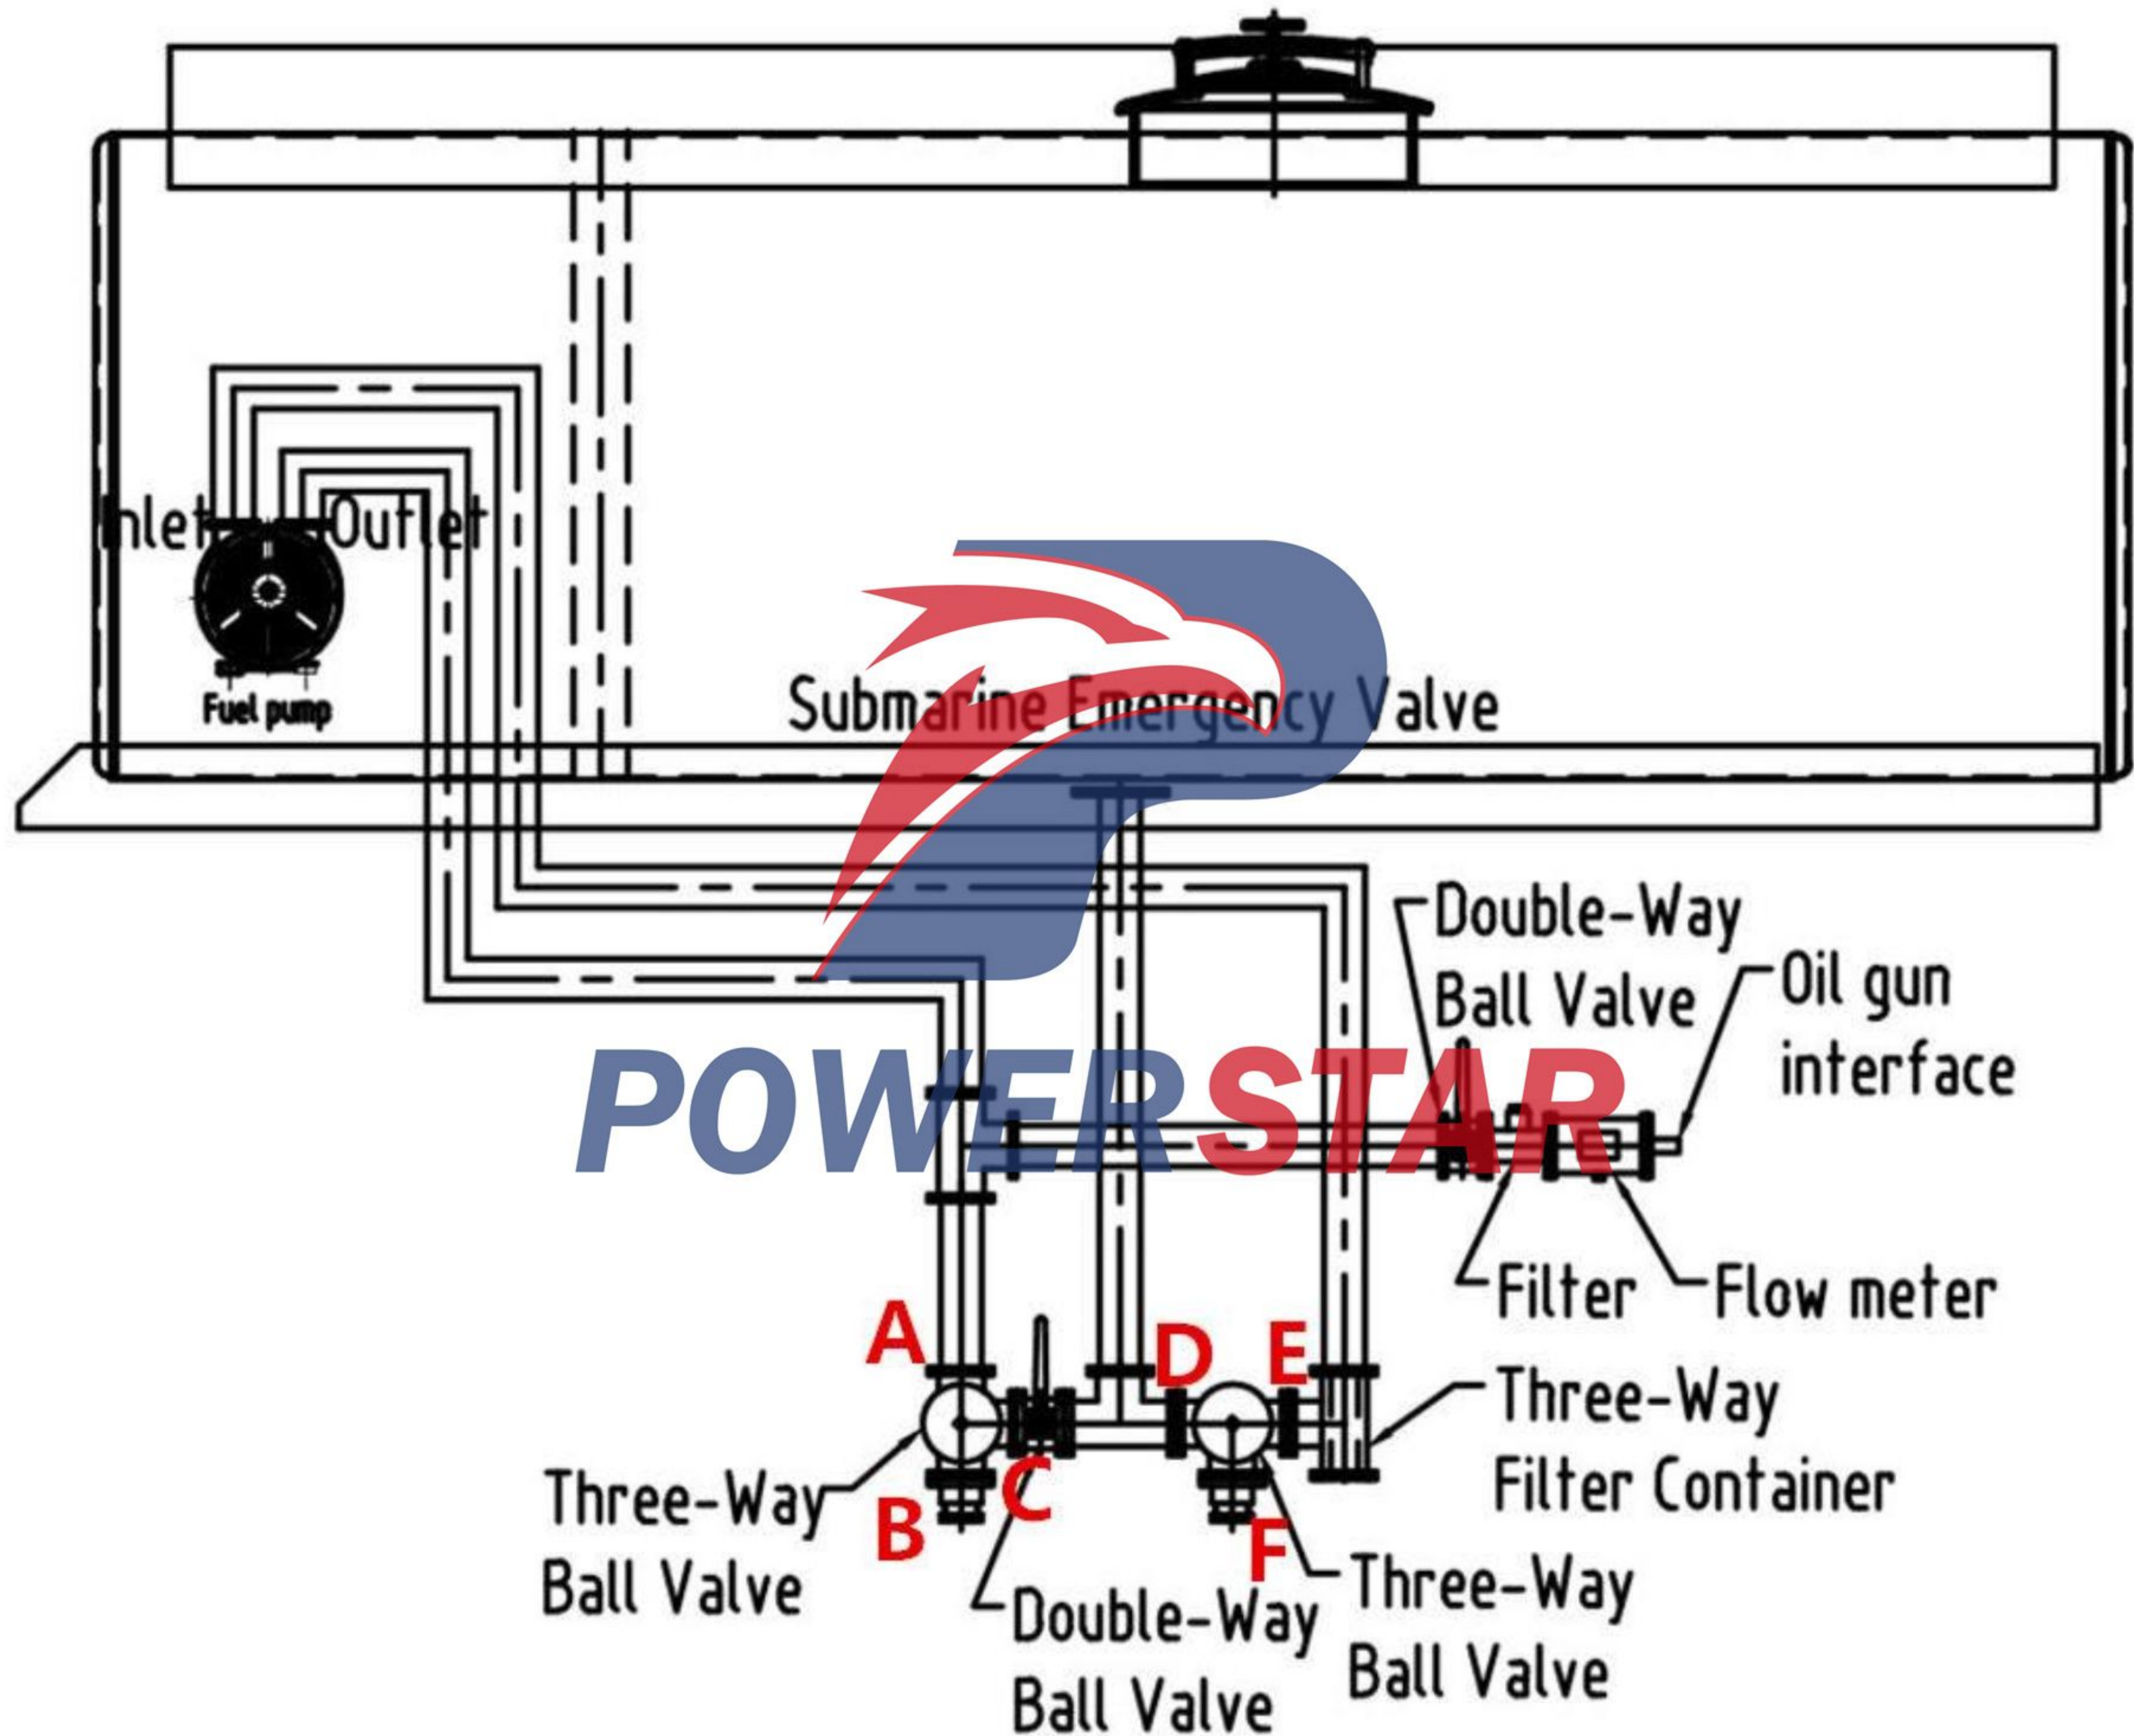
Inlet Outlet
Fuel pump
Submarine Emergency Valve
Double-Way Ball Valve
Oil gun interface
POWERSTAR
Filter
Flow meter
A
D
E
Three-Way Filter Container
Three-Way Ball Valve
B
C
F
Three-Way Ball Valve
Double-Way Ball Valve